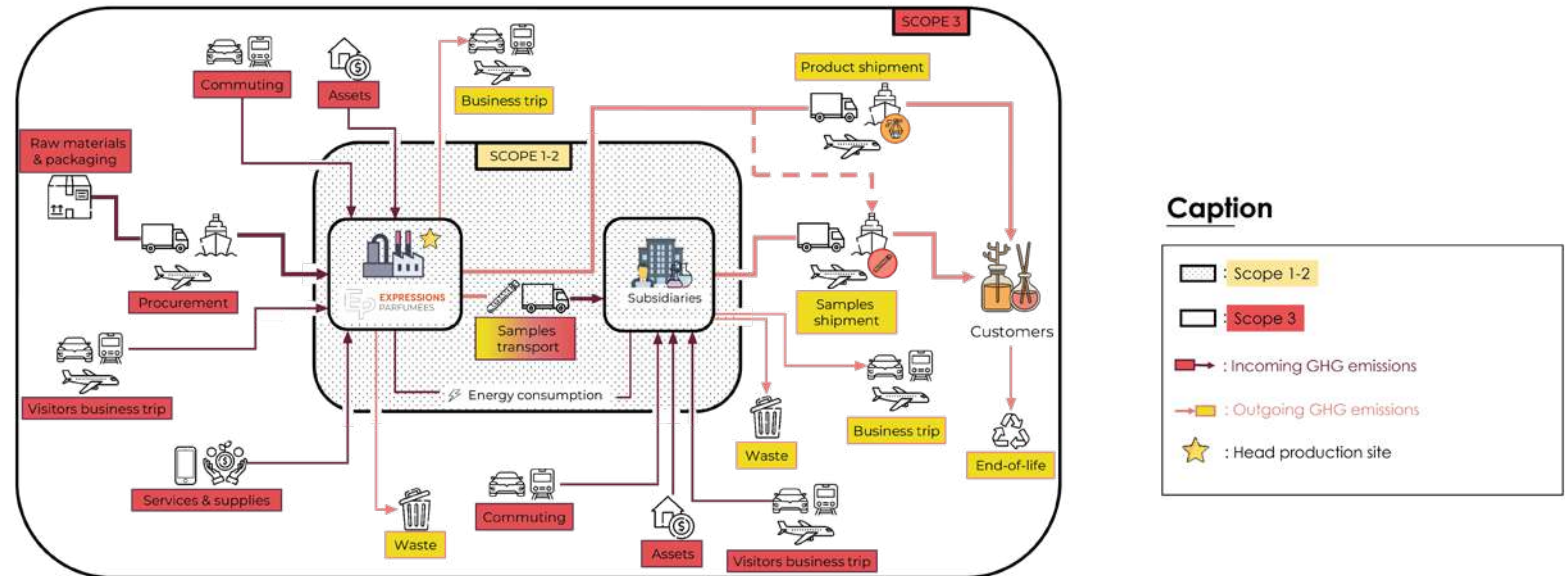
SCOPE 3

Commuting

Assets

Business trip

Product shipment

Raw materials & packaging

SCOPE 1-2

Procurement

EXPRESSIONS PARFUMEES

Samples transport

Subsidiaries

Samples shipment

Customers

Visitors business trip

Energy consumption

Business trip

Waste

Services & supplies

Waste

Commuting

Assets

Visitors business trip

End-of-life

Caption

: Scope 1-2

: Scope 3

: Incoming GHG emissions

: Outgoing GHG emissions

: Head production site